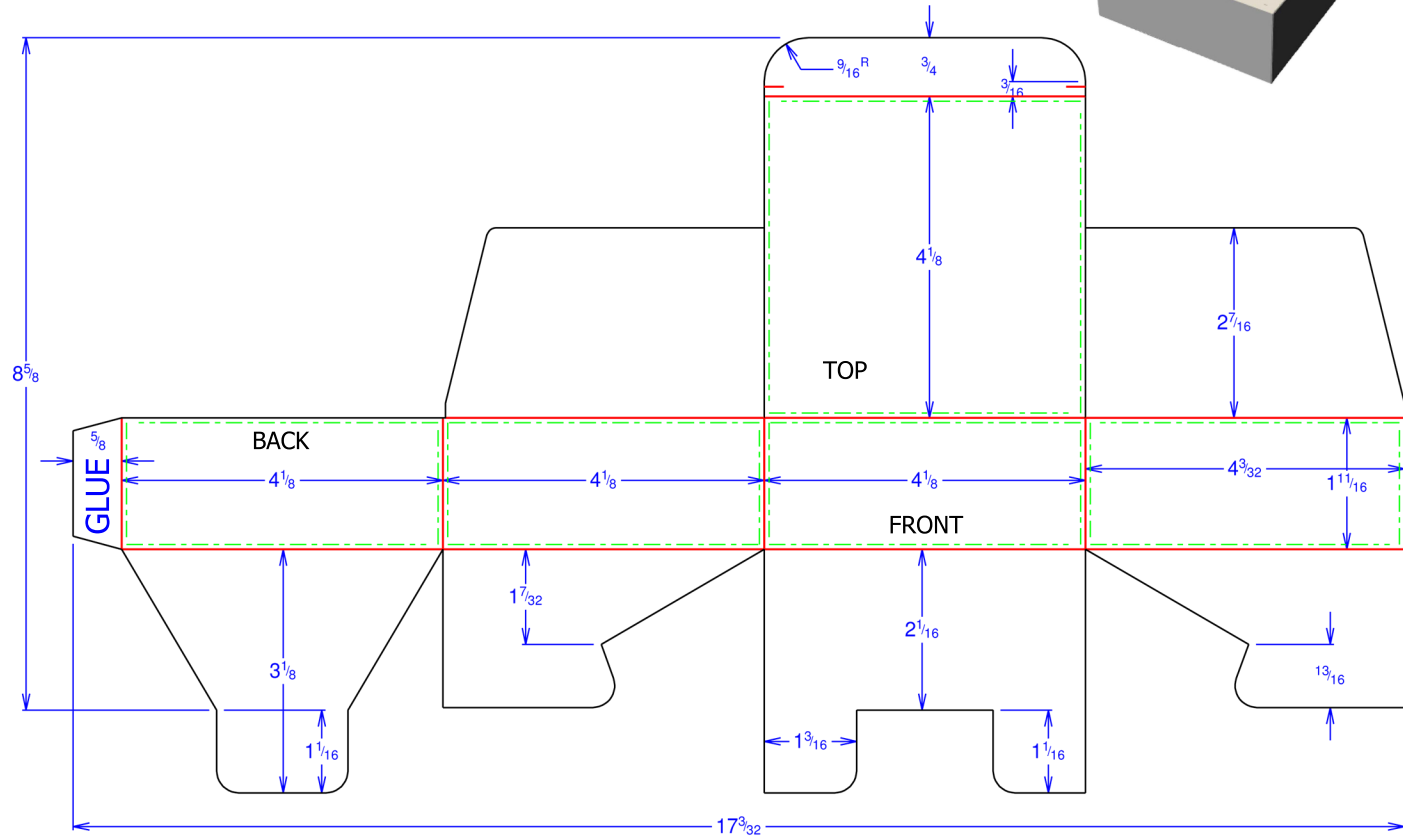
$\frac{9}{16}$ R
$\frac{3}{4}$
$\frac{3}{16}$
$8\frac{5}{8}$
$4\frac{1}{8}$
TOP
$2\frac{7}{16}$
$\frac{5}{8}$
GLUE
BACK
$4\frac{1}{8}$
$4\frac{1}{8}$
$4\frac{1}{8}$
FRONT
$4\frac{3}{32}$
$1\frac{11}{16}$
$1\frac{7}{32}$
$2\frac{1}{16}$
$\frac{13}{16}$
$3\frac{1}{8}$
$1\frac{1}{16}$
$1\frac{3}{16}$
$1\frac{1}{16}$
$17\frac{3}{32}$